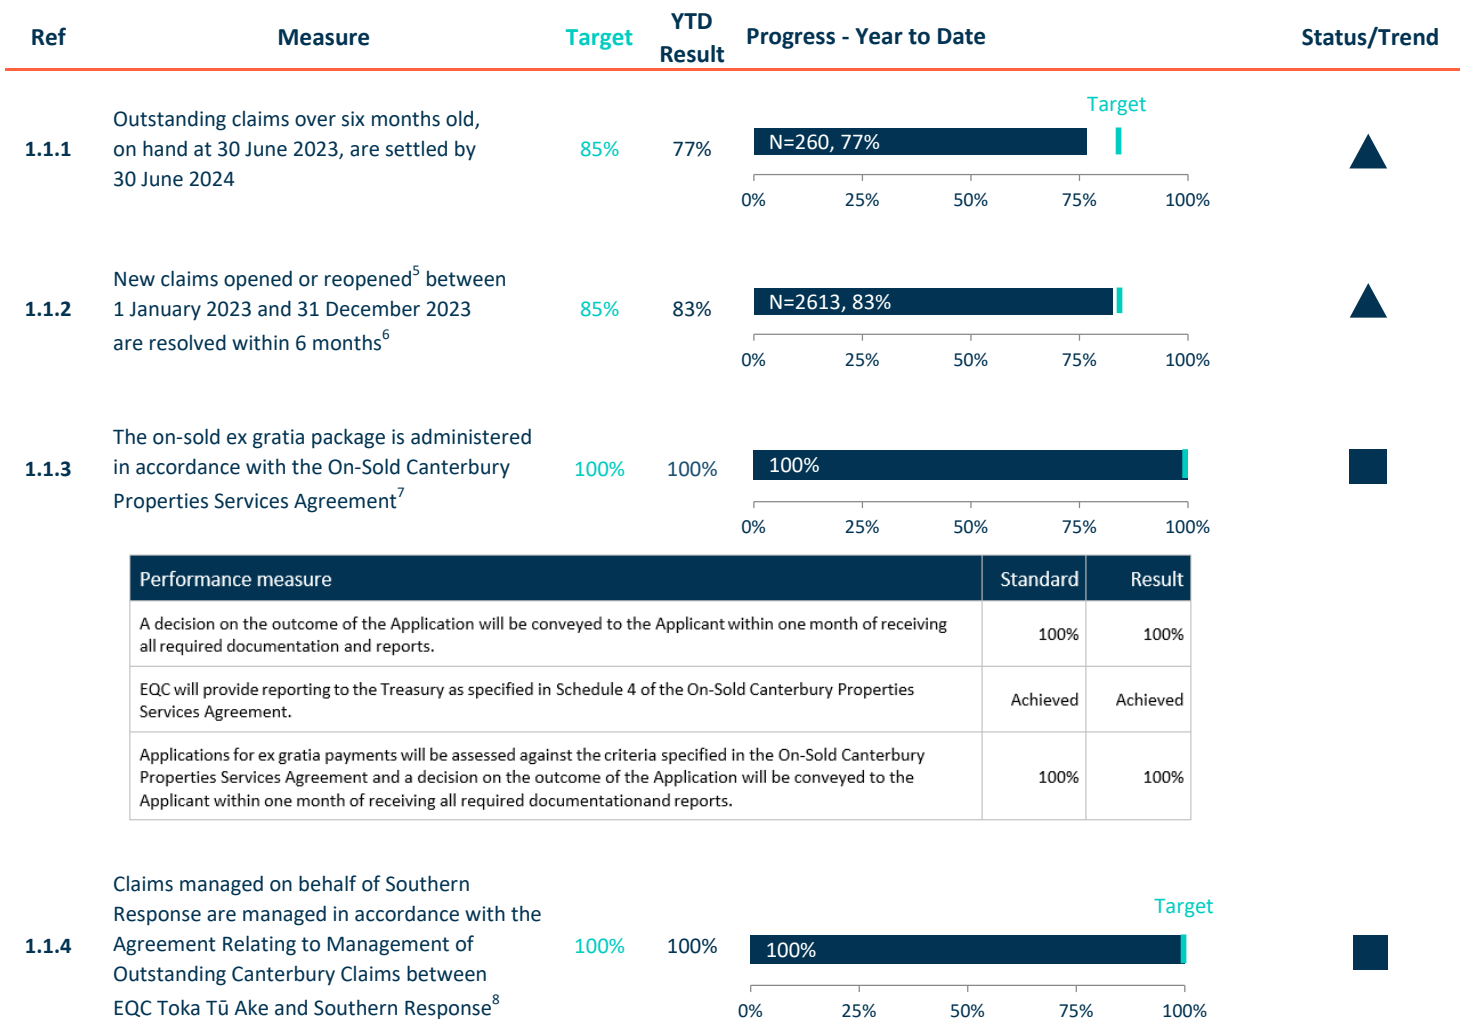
| Ref | Measure | Target | YTD Result | Progress - Year to Date | Status/Trend |
|---|---|---|---|---|---|
| 1.1.1 | Outstanding claims over six months old, on hand at 30 June 2023, are settled by 30 June 2024 | 85% | 77% | Target N=260, 77% 0% 25% 50% 75% 100% | |
| 1.1.2 | New claims opened or reopened$^5$ between 1 January 2023 and 31 December 2023 are resolved within 6 months$^6$ | 85% | 83% | N=2613, 83% 0% 25% 50% 75% 100% | |
| 1.1.3 | The on-sold ex gratia package is administered in accordance with the On-Sold Canterbury Properties Services Agreement$^7$ | 100% | 100% | 100% 0% 25% 50% 75% 100% | |

| Performance measure | Standard | Result |
|---|---|---|
| A decision on the outcome of the Application will be conveyed to the Applicant within one month of receiving all required documentation and reports. | 100% | 100% |
| EQC will provide reporting to the Treasury as specified in Schedule 4 of the On-Sold Canterbury Properties Services Agreement. | Achieved | Achieved |
| Applications for ex gratia payments will be assessed against the criteria specified in the On-Sold Canterbury Properties Services Agreement and a decision on the outcome of the Application will be conveyed to the Applicant within one month of receiving all required documentationand reports. | 100% | 100% |

| Ref | Measure | Target | YTD Result | Progress - Year to Date | Status/Trend |
|---|---|---|---|---|---|
| 1.1.4 | Claims managed on behalf of Southern Response are managed in accordance with the Agreement Relating to Management of Outstanding Canterbury Claims between EQC Toka Tū Ake and Southern Response$^8$ | 100% | 100% | Target 100% 0% 25% 50% 75% 100% | |